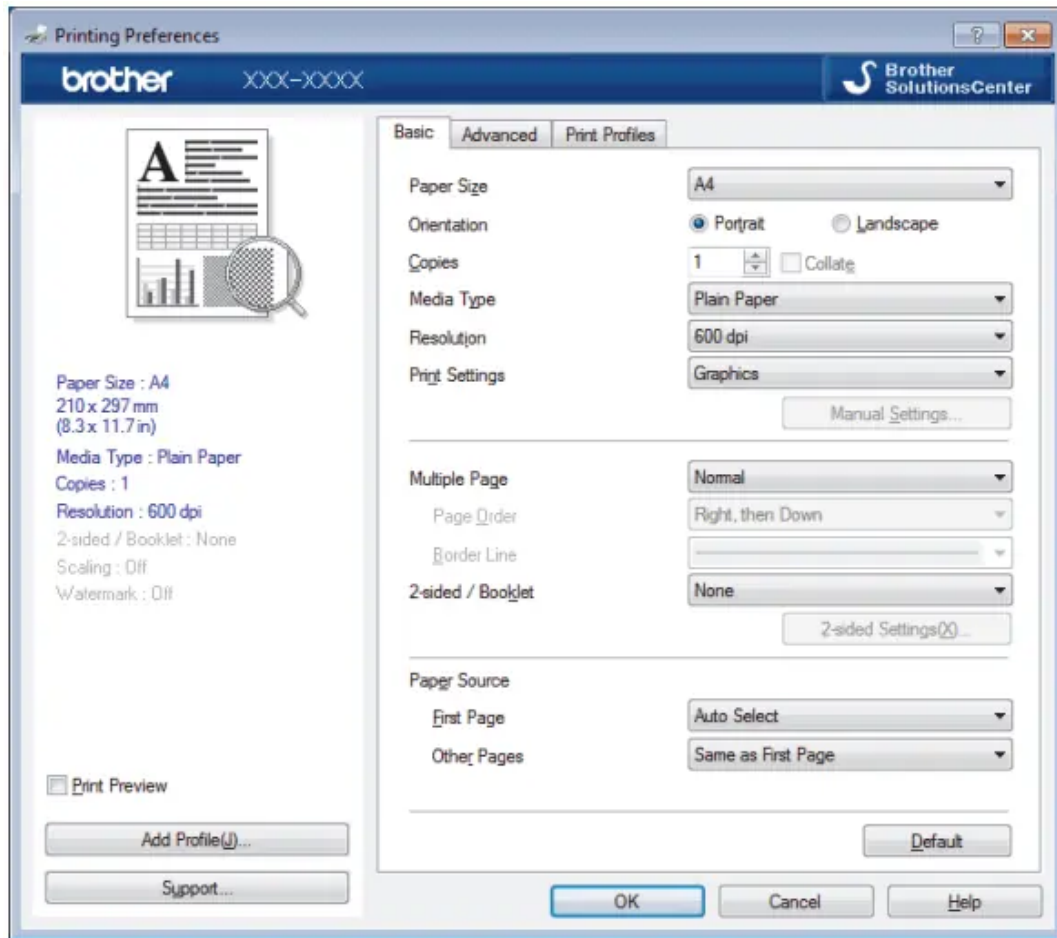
Printing Preferences

? X

brother XXX-XXXX

Brother SolutionsCenter

Basic Advanced Print Profiles

Paper Size A4

Orientation Portrait Landscape

Copies 1 Collate

Media Type Plain Paper

Resolution 600 dpi

Print Settings Graphics

Manual Settings...

Multiple Page Normal

Page Order Right, then Down

Border Line

2-sided / Booklet None

2-sided Settings(X)...

Paper Source

First Page Auto Select

Other Pages Same as First Page

Default

Paper Size : A4
210 x 297 mm
(8.3 x 11.7 in)

Media Type : Plain Paper

Copies : 1

Resolution : 600 dpi

2-sided / Booklet : None

Scaling : Off

Watermark : Off

Print Preview

Add Profile(J)...

Support...

OK Cancel Help